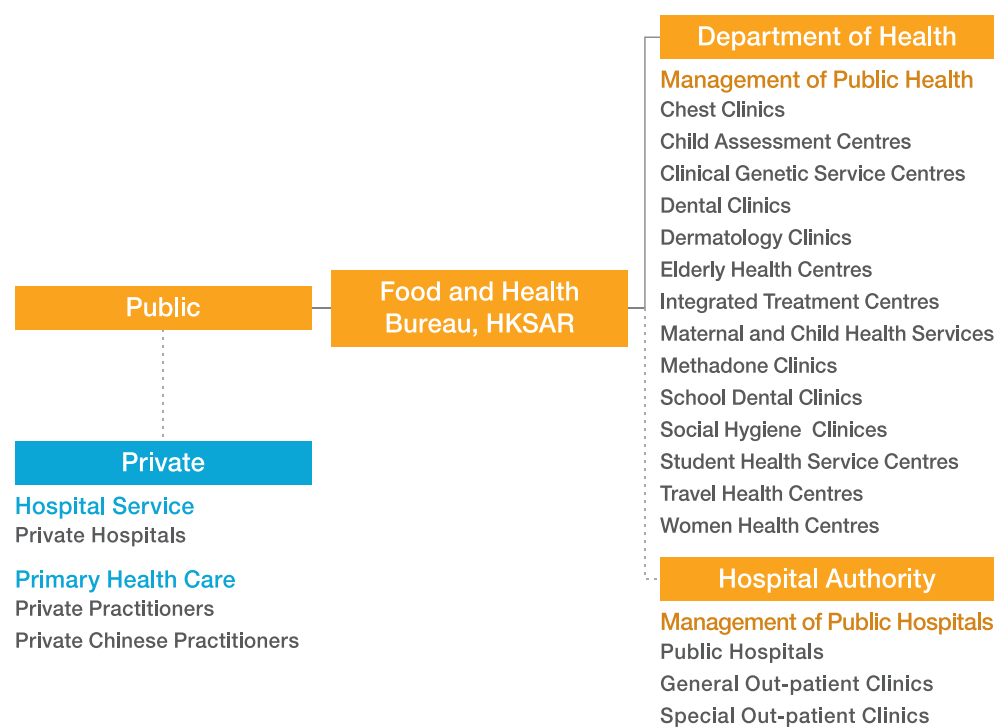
Public

Private

Hospital Service
Private Hospitals

Primary Health Care
Private Practitioners
Private Chinese Practitioners

Food and Health Bureau, HKSAR

Department of Health

Management of Public Health
Chest Clinics
Child Assessment Centres
Clinical Genetic Service Centres
Dental Clinics
Dermatology Clinics
Elderly Health Centres
Integrated Treatment Centres
Maternal and Child Health Services
Methadone Clinics
School Dental Clinics
Social Hygiene Clinices
Student Health Service Centres
Travel Health Centres
Women Health Centres

Hospital Authority

Management of Public Hospitals
Public Hospitals
General Out-patient Clinics
Special Out-patient Clinics